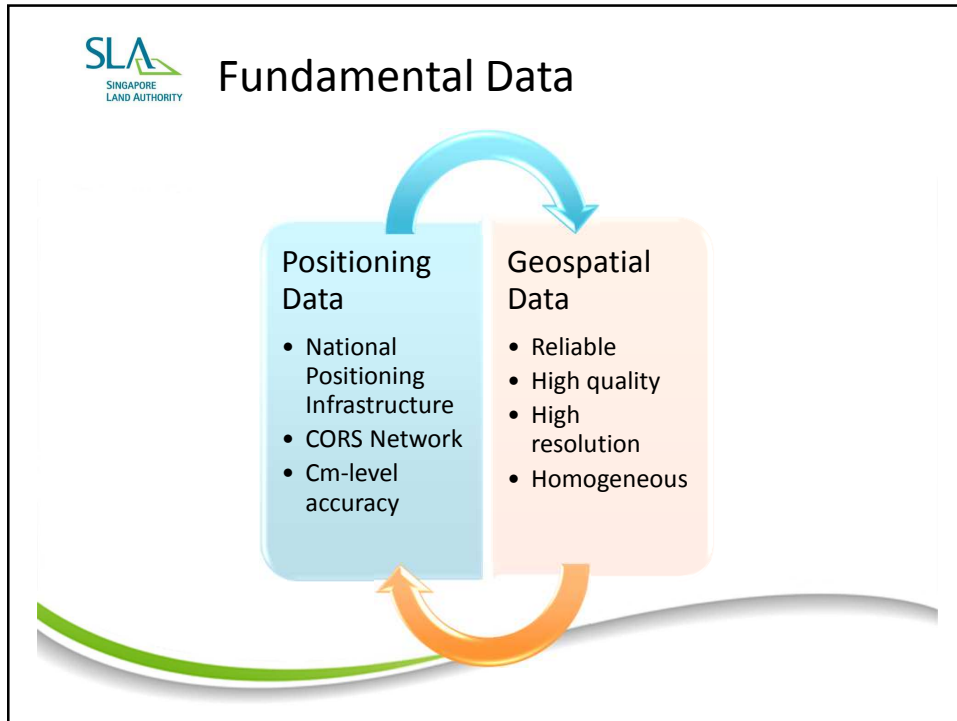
SLA
SINGAPORE LAND AUTHORITY

Fundamental Data

Positioning Data
- National Positioning Infrastructure
- CORS Network
- Cm-level accuracy

Geospatial Data
- Reliable
- High quality
- High resolution
- Homogeneous